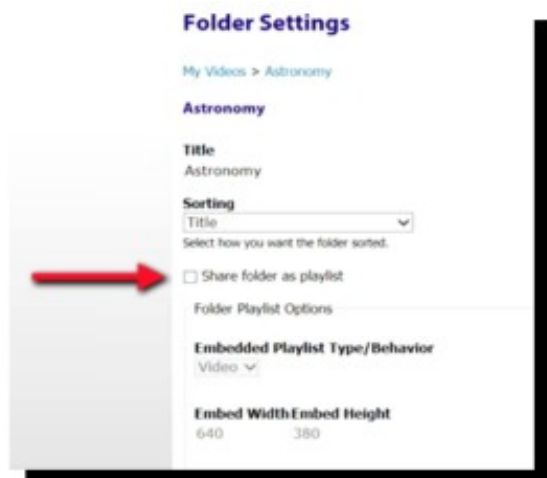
Folder Settings

My Videos > Astronomy

Astronomy

Title
Astronomy

Sorting
Title
Select how you want the folder sorted.

Share folder as playlist

Folder Playlist Options

Embedded Playlist Type/Behavior
Video

Embed Width Embed Height
640 380